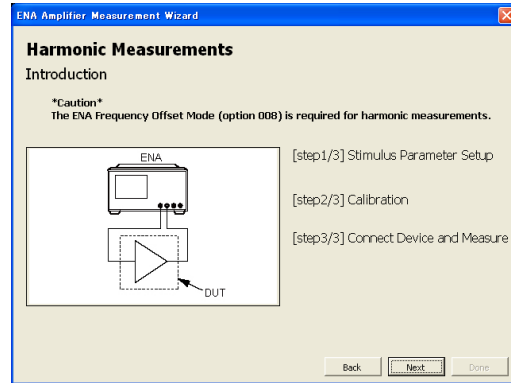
ENA Amplifier Measurement Wizard

Harmonic Measurements

Introduction

*Caution*
The ENA Frequency Offset Mode (option 008) is required for harmonic measurements.

ENA

DUT

[step1/3] Stimulus Parameter Setup

[step2/3] Calibration

[step3/3] Connect Device and Measure

Back Next Done